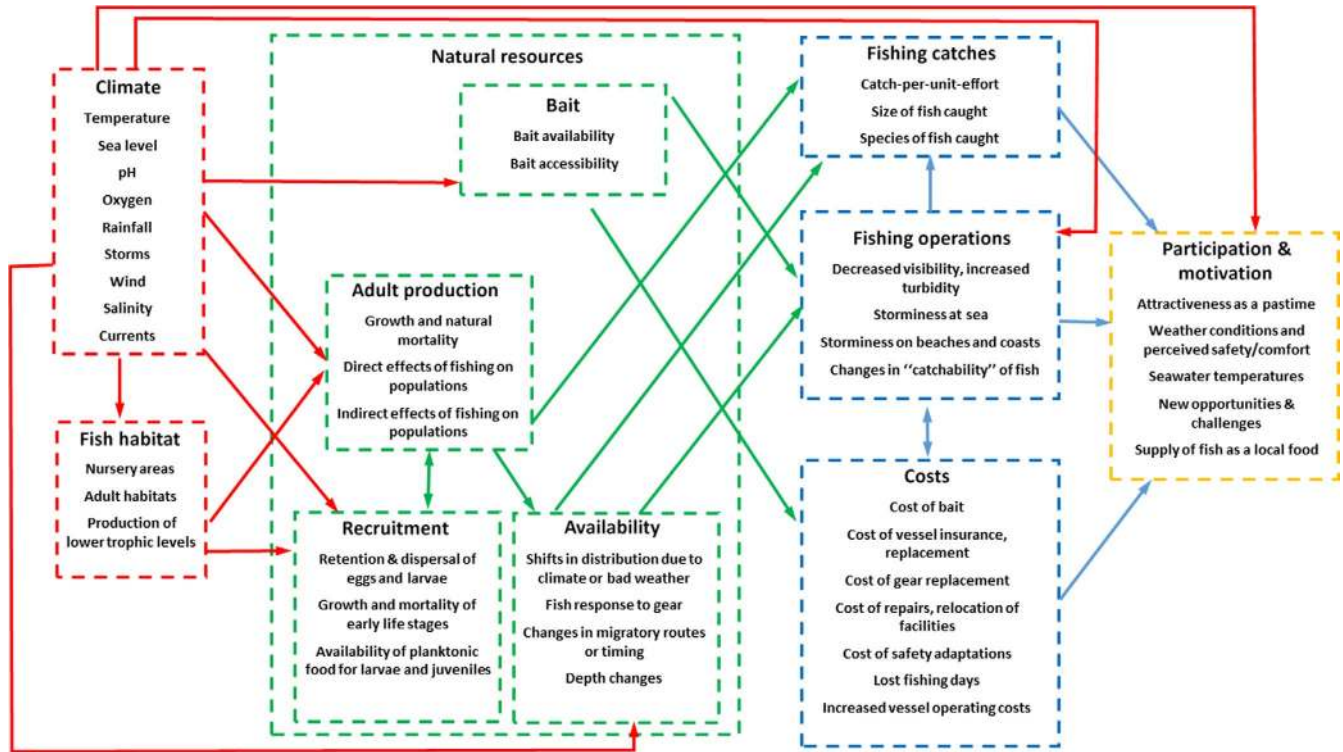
Climate
Temperature
Sea level
pH
Oxygen
Rainfall
Storms
Wind
Salinity
Currents

Fish habitat
Nursery areas
Adult habitats
Production of lower trophic levels

Natural resources

Bait
Bait availability
Bait accessibility

Adult production
Growth and natural mortality
Direct effects of fishing on populations
Indirect effects of fishing on populations

Recruitment
Retention & dispersal of eggs and larvae
Growth and mortality of early life stages
Availability of planktonic food for larvae and juveniles

Availability
Shifts in distribution due to climate or bad weather
Fish response to gear
Changes in migratory routes or timing
Depth changes

Fishing catches
Catch-per-unit-effort
Size of fish caught
Species of fish caught

Fishing operations
Decreased visibility, increased turbidity
Storminess at sea
Storminess on beaches and coasts
Changes in ''catchability'' of fish

Costs
Cost of bait
Cost of vessel insurance, replacement
Cost of gear replacement
Cost of repairs, relocation of facilities
Cost of safety adaptations
Lost fishing days
Increased vessel operating costs

Participation & motivation
Attractiveness as a pastime
Weather conditions and perceived safety/comfort
Seawater temperatures
New opportunities & challenges
Supply of fish as a local food